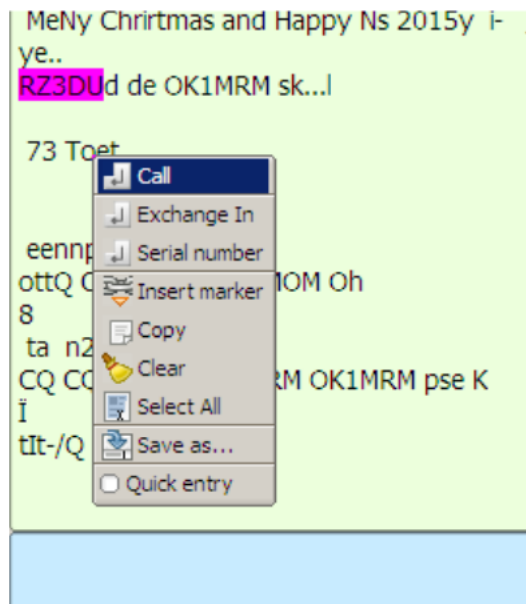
MeNy Chrirtmas and Happy Ns 2015y i-ye..
RZ3DUd de OK1MRM sk...l

73 Toet

eennp
ottQ C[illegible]MOM Oh
8
ta n2
CQ CC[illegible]RM OK1MRM pse K
Ï
tIt-/Q

Call
Exchange In
Serial number
Insert marker
Copy
Clear
Select All
Save as...
Quick entry